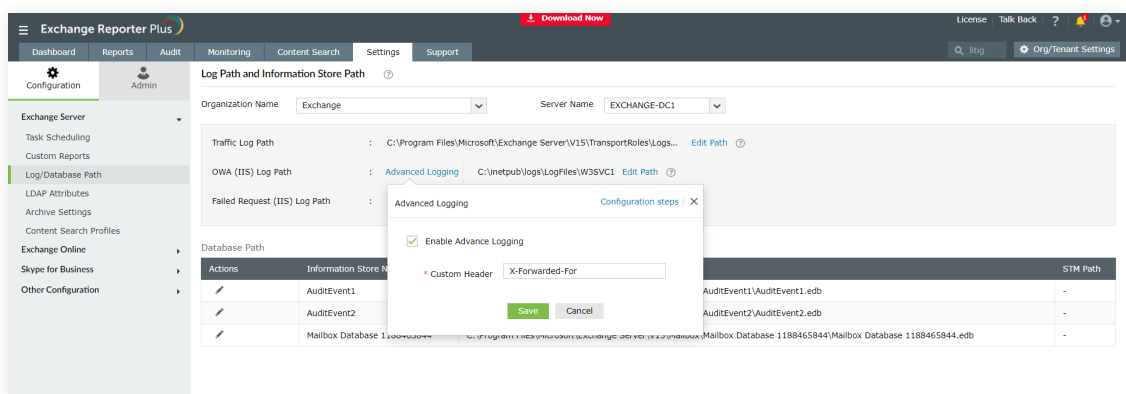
Exchange Reporter Plus

Download Now

License | Talk Back | ?

Dashboard | Reports | Audit | Monitoring | Content Search | Settings | Support

litig

Org/Tenant Settings

Configuration

Admin

Exchange Server

Task Scheduling

Custom Reports

Log/Database Path

LDAP Attributes

Archive Settings

Content Search Profiles

Exchange Online

Skype for Business

Other Configuration

Log Path and Information Store Path

Organization Name: Exchange

Server Name: EXCHANGE-DC1

Traffic Log Path : C:\Program Files\Microsoft\Exchange Server\V15\TransportRoles\Logs... Edit Path

OWA (IIS) Log Path : Advanced Logging C:\inetpub\logs\LogFiles\W3SVC1 Edit Path

Failed Request (IIS) Log Path :

Advanced Logging

Configuration steps |

Enable Advance Logging

* Custom Header X-Forwarded-For

Save Cancel

Database Path

| Actions | Information Store N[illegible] | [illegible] | STM Path |
|---|---|---|---|
| | AuditEvent1 | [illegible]AuditEvent1\AuditEvent1.edb | - |
| | AuditEvent2 | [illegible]AuditEvent2\AuditEvent2.edb | - |
| | Mailbox Database 1188465844 | C:\Program Files\Microsoft\Exchange Server\V15\Mailbox\Mailbox Database 1188465844\Mailbox Database 1188465844.edb | - |